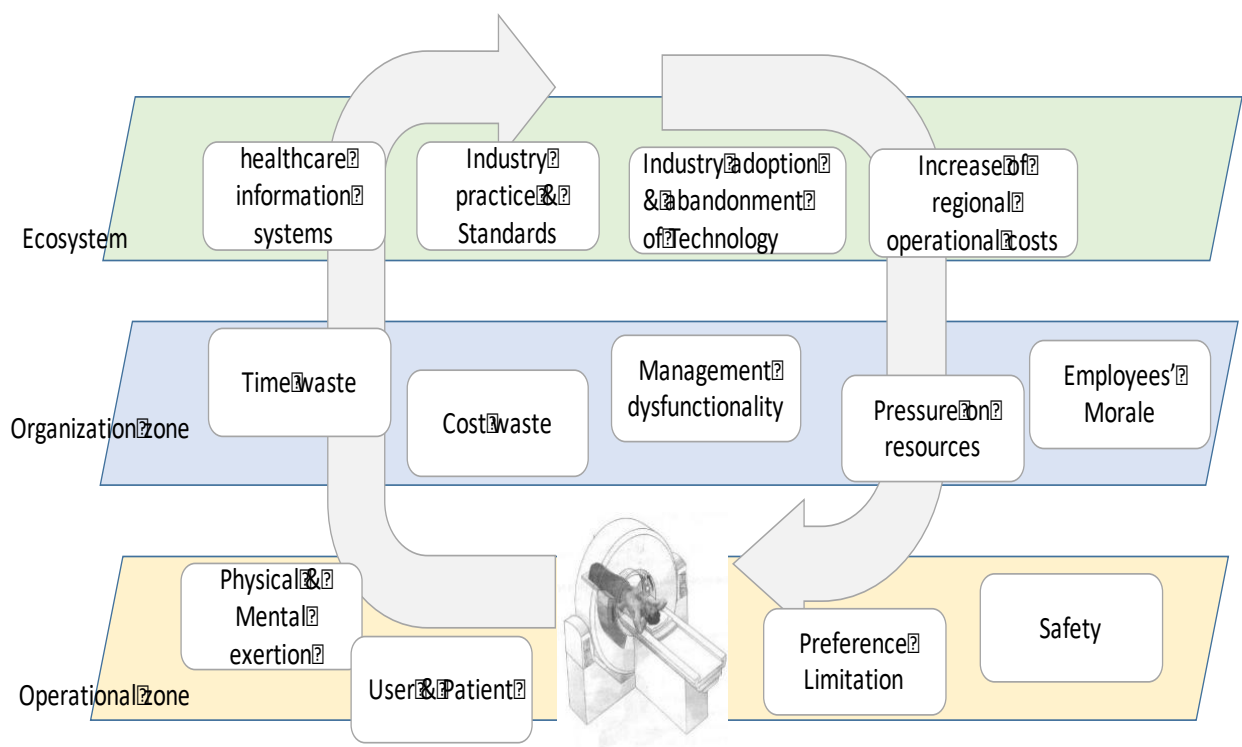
healthcare information systems

Industry practice & Standards

Industry adoption & abandonment of Technology

Increase of regional operational costs

Ecosystem

Time waste

Cost waste

Management dysfunctionality

Pressure on resources

Employees' Morale

Organization zone

Physical & Mental exertion

User & Patient

Preference Limitation

Safety

Operational zone